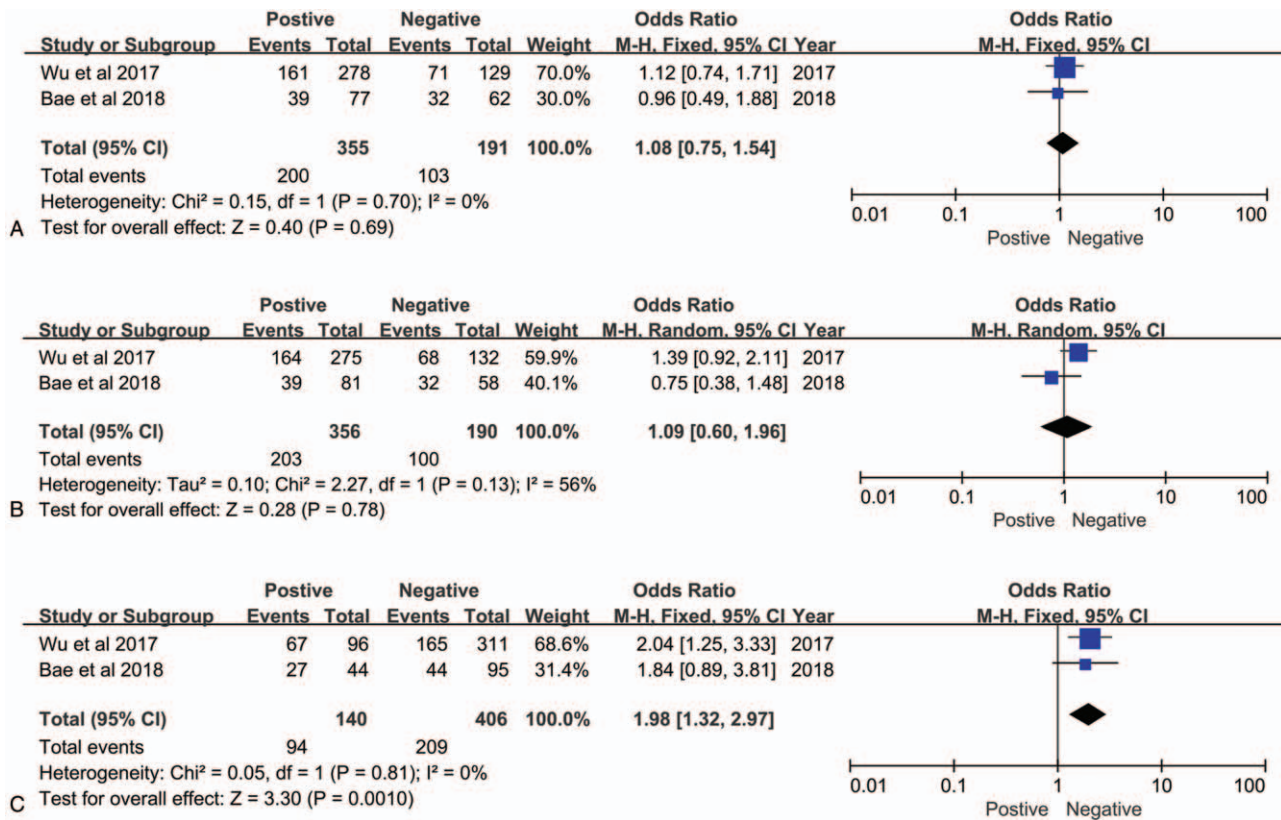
| Study or Subgroup | Postive Events | Postive Total | Negative Events | Negative Total | Weight | Odds Ratio M-H, Fixed, 95% CI | Year |
|---|---|---|---|---|---|---|---|
| Wu et al 2017 | 161 | 278 | 71 | 129 | 70.0% | 1.12 [0.74, 1.71] | 2017 |
| Bae et al 2018 | 39 | 77 | 32 | 62 | 30.0% | 0.96 [0.49, 1.88] | 2018 |
| Total (95% CI) | | 355 | | 191 | 100.0% | 1.08 [0.75, 1.54] | |
| Total events | 200 | | 103 | | | | |

Heterogeneity: Chi² = 0.15, df = 1 (P = 0.70); I² = 0%
A Test for overall effect: Z = 0.40 (P = 0.69)

Odds Ratio
M-H, Fixed, 95% CI
0.01 0.1 1 10 100
Postive Negative

| Study or Subgroup | Postive Events | Postive Total | Negative Events | Negative Total | Weight | Odds Ratio M-H, Random, 95% CI | Year |
|---|---|---|---|---|---|---|---|
| Wu et al 2017 | 164 | 275 | 68 | 132 | 59.9% | 1.39 [0.92, 2.11] | 2017 |
| Bae et al 2018 | 39 | 81 | 32 | 58 | 40.1% | 0.75 [0.38, 1.48] | 2018 |
| Total (95% CI) | | 356 | | 190 | 100.0% | 1.09 [0.60, 1.96] | |
| Total events | 203 | | 100 | | | | |

Heterogeneity: Tau² = 0.10; Chi² = 2.27, df = 1 (P = 0.13); I² = 56%
B Test for overall effect: Z = 0.28 (P = 0.78)

Odds Ratio
M-H, Random, 95% CI
0.01 0.1 1 10 100
Postive Negative

| Study or Subgroup | Postive Events | Postive Total | Negative Events | Negative Total | Weight | Odds Ratio M-H, Fixed, 95% CI | Year |
|---|---|---|---|---|---|---|---|
| Wu et al 2017 | 67 | 96 | 165 | 311 | 68.6% | 2.04 [1.25, 3.33] | 2017 |
| Bae et al 2018 | 27 | 44 | 44 | 95 | 31.4% | 1.84 [0.89, 3.81] | 2018 |
| Total (95% CI) | | 140 | | 406 | 100.0% | 1.98 [1.32, 2.97] | |
| Total events | 94 | | 209 | | | | |

Heterogeneity: Chi² = 0.05, df = 1 (P = 0.81); I² = 0%
C Test for overall effect: Z = 3.30 (P = 0.0010)

Odds Ratio
M-H, Fixed, 95% CI
0.01 0.1 1 10 100
Postive Negative